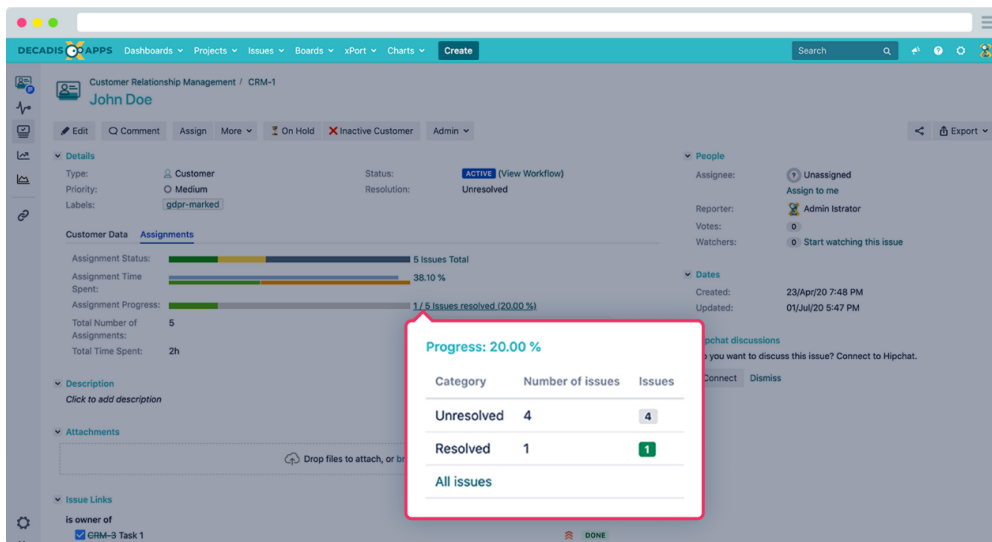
DECADIS APPS Dashboards Projects Issues Boards xPort Charts Create Search

Customer Relationship Management / CRM-1
John Doe

Edit Comment Assign More On Hold Inactive Customer Admin Export

Details
Type: Customer
Priority: Medium
Labels: gdpr-marked
Status: ACTIVE (View Workflow)
Resolution: Unresolved

Customer Data Assignments

Assignment Status: 5 Issues Total
Assignment Time Spent: 38.10 %
Assignment Progress: 1 / 5 Issues resolved (20.00 %)
Total Number of Assignments: 5
Total Time Spent: 2h

Description
Click to add description

Attachments
Drop files to attach, or br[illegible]

Issue Links
is owner of
CRM-3 Task 1 DONE

People
Assignee: Unassigned
Assign to me
Reporter: Admin Istrator
Votes: 0
Watchers: 0 Start watching this issue

Dates
Created: 23/Apr/20 7:48 PM
Updated: 01/Jul/20 5:47 PM

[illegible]pchat discussions
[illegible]o you want to discuss this issue? Connect to Hipchat.
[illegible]onnect Dismiss

Progress: 20.00 %

| Category | Number of issues | Issues |
|---|---|---|
| Unresolved | 4 | 4 |
| Resolved | 1 | 1 |
| All issues | | |